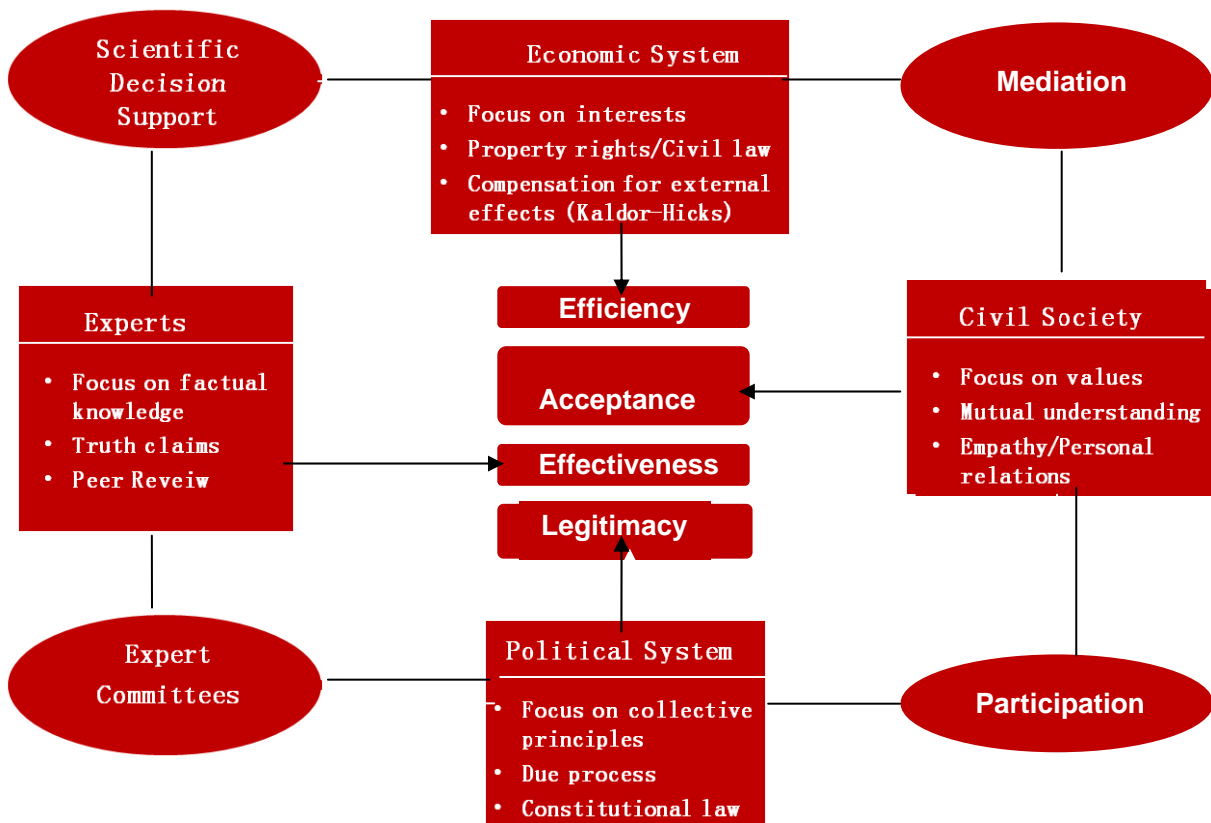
Scientific Decision Support

Economic System

- Focus on interests
- Property rights/Civil law
- Compensation for external effects (Kaldor-Hicks)

Mediation

Experts

- Focus on factual knowledge
- Truth claims
- Peer Reveiw

Efficiency

Acceptance

Effectiveness

Legitimacy

Civil Society

- Focus on values
- Mutual understanding
- Empathy/Personal relations

Expert Committees

Political System

- Focus on collective principles
- Due process
- Constitutional law

Participation